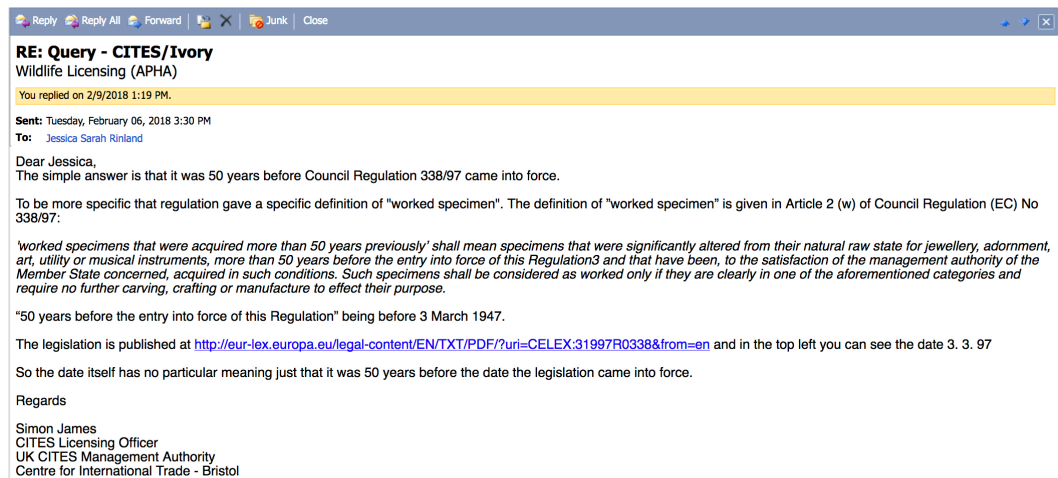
Reply Reply All Forward Junk Close

RE: Query - CITES/Ivory
Wildlife Licensing (APHA)

You replied on 2/9/2018 1:19 PM.

Sent: Tuesday, February 06, 2018 3:30 PM
To: Jessica Sarah Rinland

Dear Jessica,
The simple answer is that it was 50 years before Council Regulation 338/97 came into force.

To be more specific that regulation gave a specific definition of "worked specimen". The definition of "worked specimen" is given in Article 2 (w) of Council Regulation (EC) No 338/97:

'worked specimens that were acquired more than 50 years previously' shall mean specimens that were significantly altered from their natural raw state for jewellery, adornment, art, utility or musical instruments, more than 50 years before the entry into force of this Regulation3 and that have been, to the satisfaction of the management authority of the Member State concerned, acquired in such conditions. Such specimens shall be considered as worked only if they are clearly in one of the aforementioned categories and require no further carving, crafting or manufacture to effect their purpose.

"50 years before the entry into force of this Regulation" being before 3 March 1947.

The legislation is published at http://eur-lex.europa.eu/legal-content/EN/TXT/PDF/?uri=CELEX:31997R0338&from=en and in the top left you can see the date 3. 3. 97

So the date itself has no particular meaning just that it was 50 years before the date the legislation came into force.

Regards

Simon James
CITES Licensing Officer
UK CITES Management Authority
Centre for International Trade - Bristol